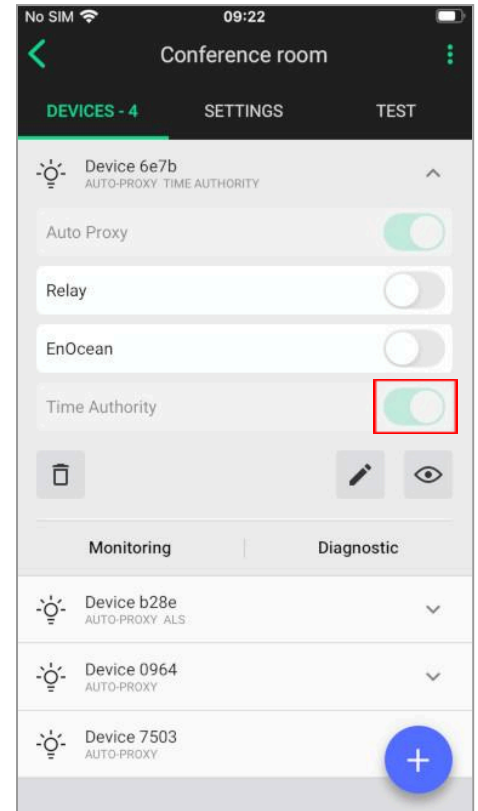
No SIM 09:22

Conference room

DEVICES - 4 SETTINGS TEST

Device 6e7b
AUTO-PROXY TIME AUTHORITY

Auto Proxy

Relay

EnOcean

Time Authority

Monitoring Diagnostic

Device b28e
AUTO-PROXY ALS

Device 0964
AUTO-PROXY

Device 7503
AUTO-PROXY

+